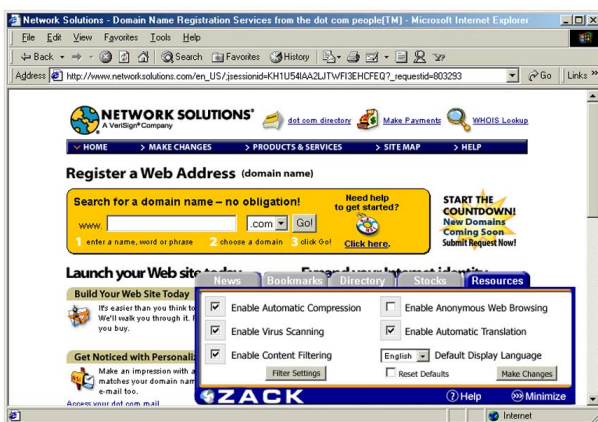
Network Solutions - Domain Name Registration Services from the dot com people(TM) - Microsoft Internet Explorer

File Edit View Favorites Tools Help

Back Search Favorites History

Address http://www.networksolutions.com/en_US/;jsessionid=KH1U54IAA2LJTWFI3EHCFEQ?_requestid=803293 Go Links

NETWORK SOLUTIONS A VeriSign Company

dot com directory Make Payments WHOIS Lookup

HOME > MAKE CHANGES > PRODUCTS & SERVICES > SITE MAP > HELP

Register a Web Address (domain name)

Search for a domain name – no obligation!

Need help to get started?

www. .com Go!

1 enter a name, word or phrase 2 choose a domain 3 click Go!

Click here.

START THE COUNTDOWN! New Domains Coming Soon Submit Request Now!

Launch your Web site today

Expand your Internet identity

Build Your Web Site Today

It's easier than you think to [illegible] We'll walk you through it. F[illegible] you buy.

Get Noticed with Personaliz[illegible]

Make an impression with a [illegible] matches your domain nam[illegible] e-mail too.

Access your dot com mail

News Bookmarks Directory Stocks Resources

Enable Automatic Compression

Enable Anonymous Web Browsing

Enable Virus Scanning

Enable Automatic Translation

Enable Content Filtering

English Default Display Language

Filter Settings

Reset Defaults

Make Changes

ZACK

Help

Minimize

Internet